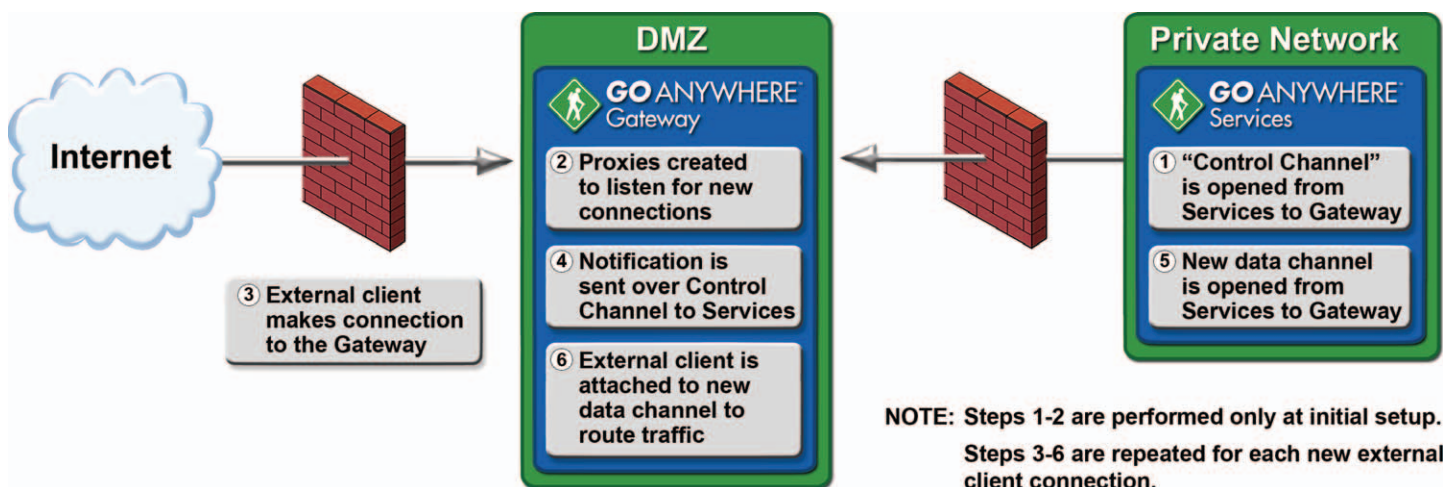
Internet

③ External client makes connection to the Gateway

DMZ

GO ANYWHERE™ Gateway

② Proxies created to listen for new connections

④ Notification is sent over Control Channel to Services

⑥ External client is attached to new data channel to route traffic

Private Network

GO ANYWHERE™ Services

① "Control Channel" is opened from Services to Gateway

⑤ New data channel is opened from Services to Gateway

NOTE: Steps 1-2 are performed only at initial setup.

Steps 3-6 are repeated for each new external client connection.